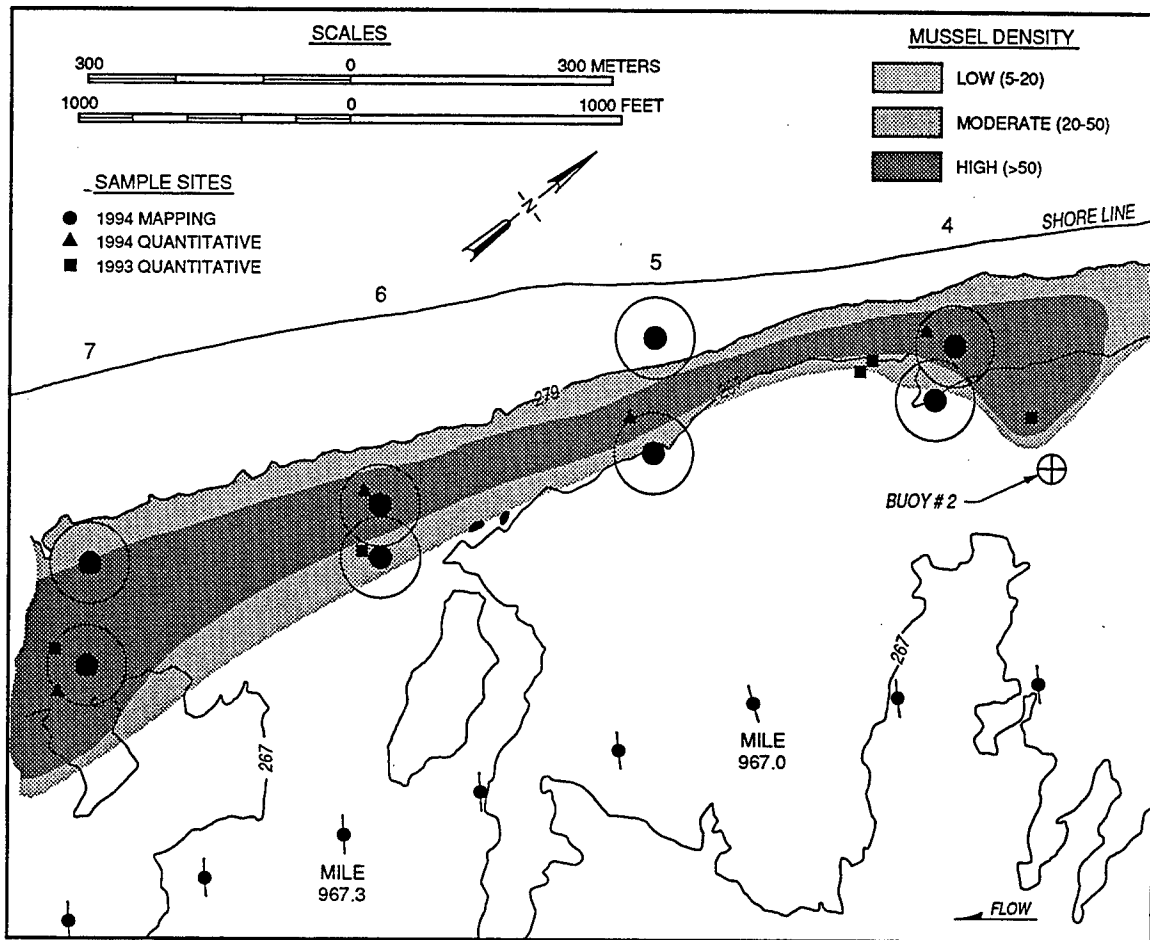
SCALES
300 0 300 METERS
1000 0 1000 FEET

MUSSEL DENSITY
LOW (5-20)
MODERATE (20-50)
HIGH (>50)

SAMPLE SITES
1994 MAPPING
1994 QUANTITATIVE
1993 QUANTITATIVE

N

SHORE LINE
4
5
6
7
279
BUOY # 2
267
267
MILE 967.0
MILE 967.3
FLOW